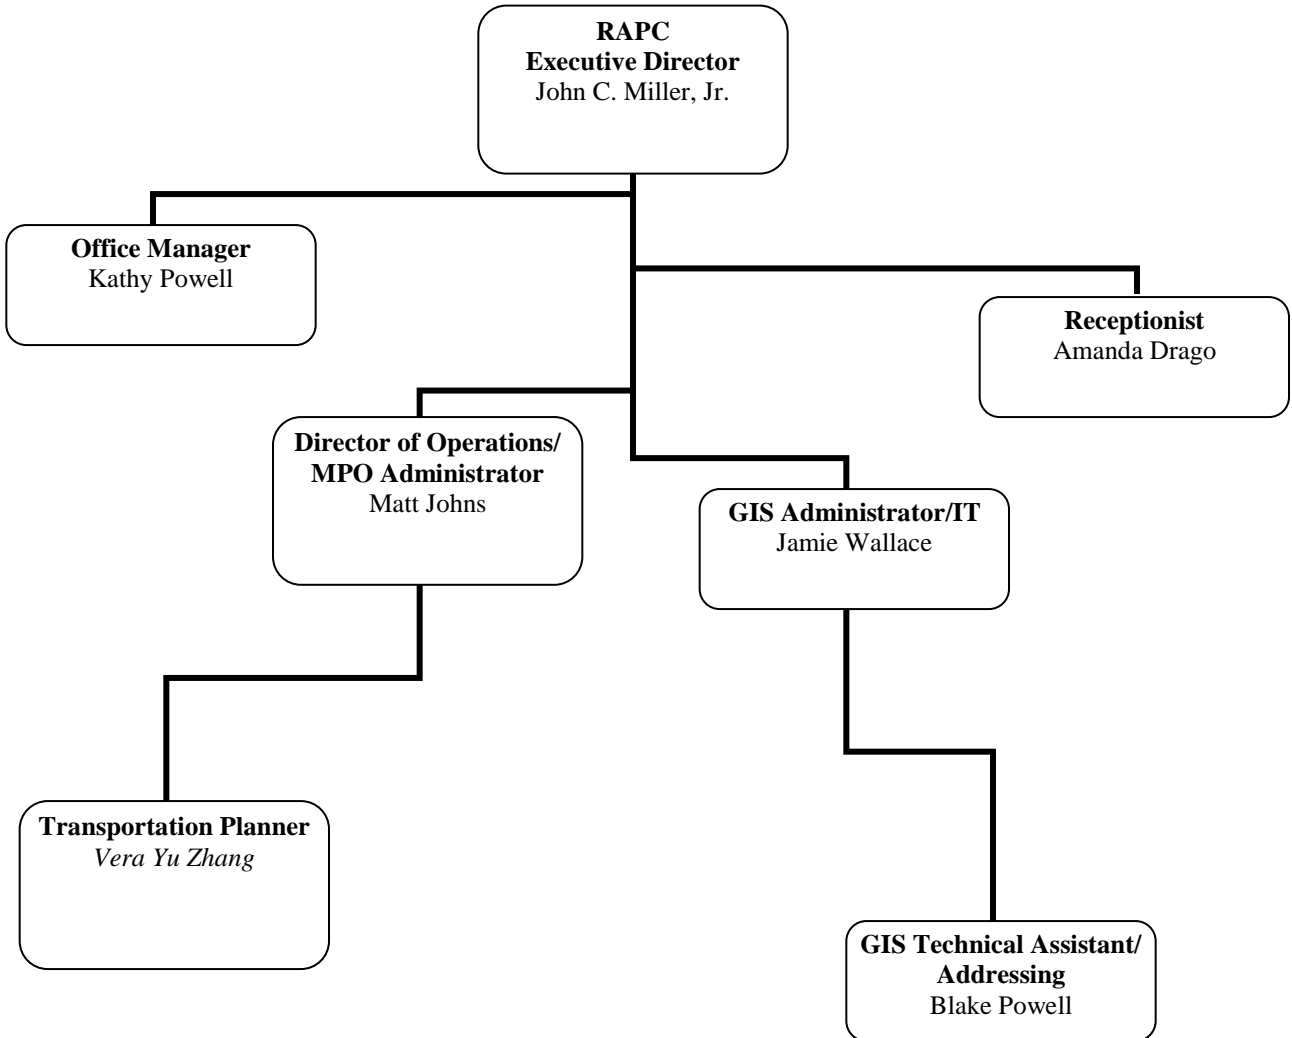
RAPC
Executive Director
John C. Miller, Jr.

Office Manager
Kathy Powell

Receptionist
Amanda Drago

Director of Operations/
MPO Administrator
Matt Johns

GIS Administrator/IT
Jamie Wallace

Transportation Planner
Vera Yu Zhang

GIS Technical Assistant/
Addressing
Blake Powell